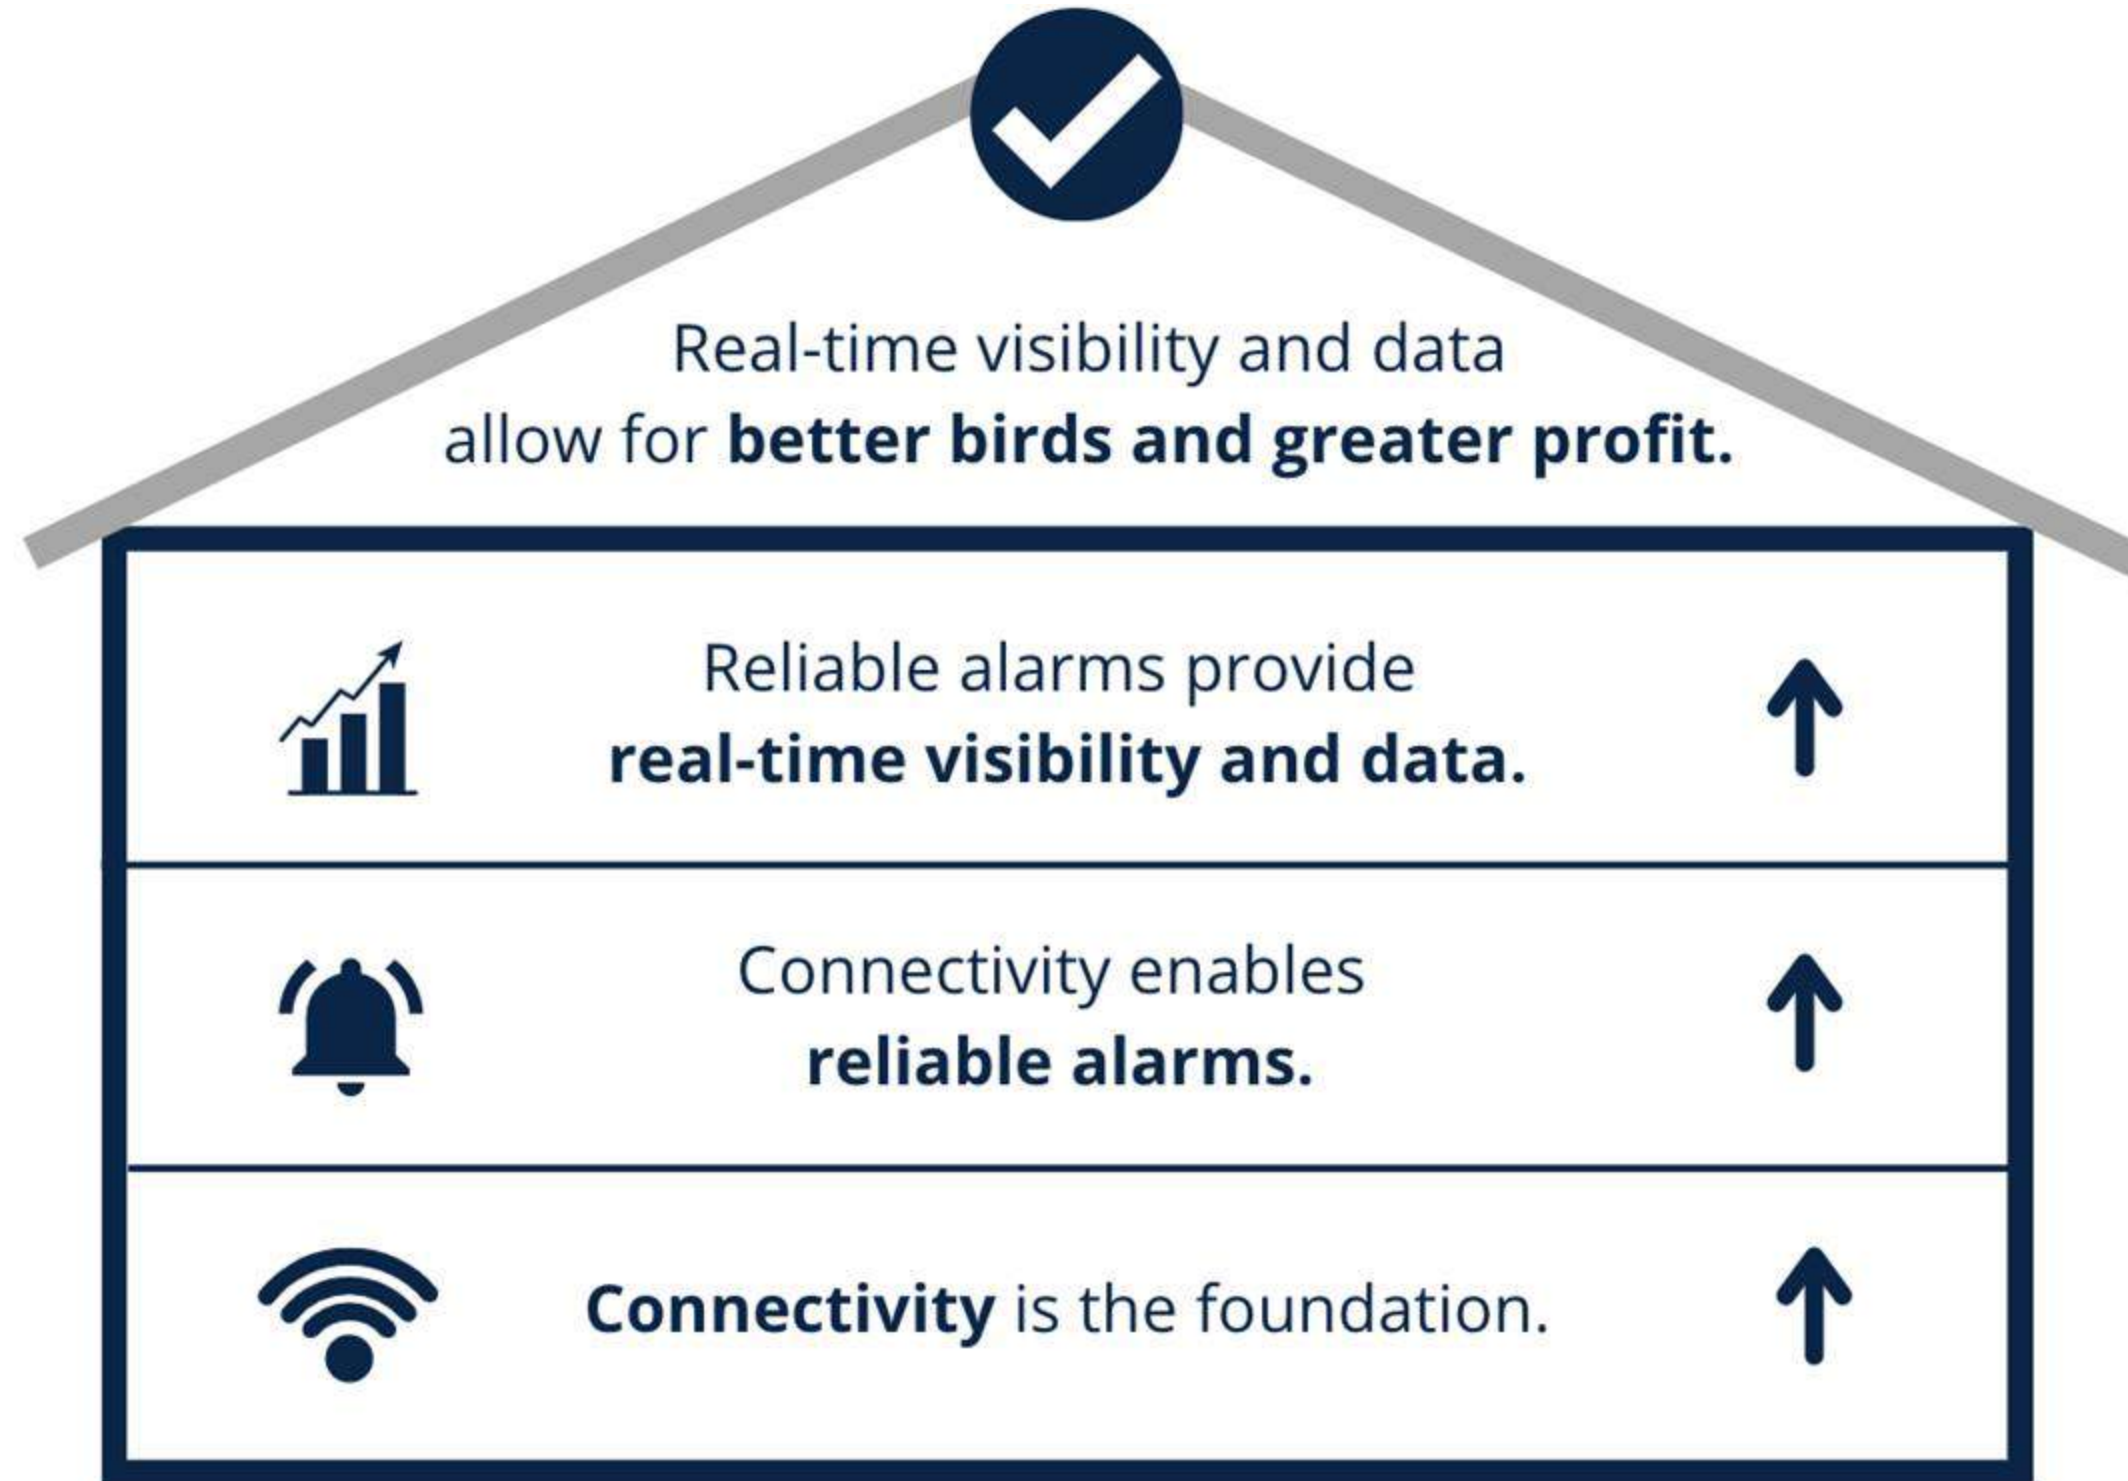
Real-time visibility and data allow for better birds and greater profit.

Reliable alarms provide real-time visibility and data.

Connectivity enables reliable alarms.

Connectivity is the foundation.